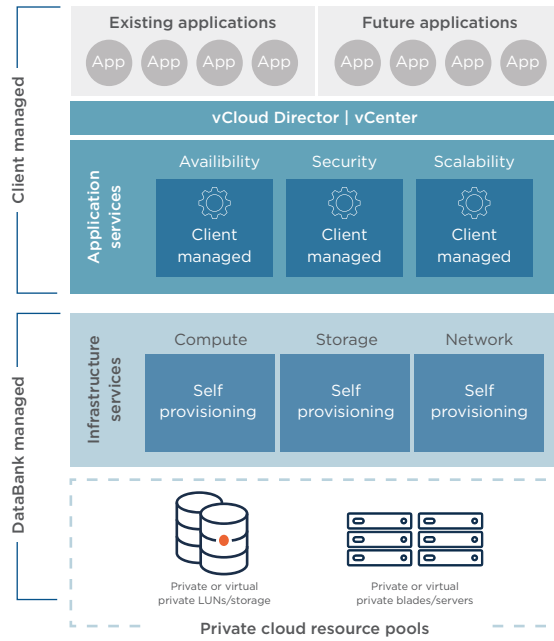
Client managed

Existing applications

App App App App

Future applications

App App App App

vCloud Director | vCenter

Application services

Availibility

Client managed

Security

Client managed

Scalability

Client managed

DataBank managed

Infrastructure services

Compute

Self provisioning

Storage

Self provisioning

Network

Self provisioning

Private or virtual private LUNs/storage

Private or virtual private blades/servers

Private cloud resource pools